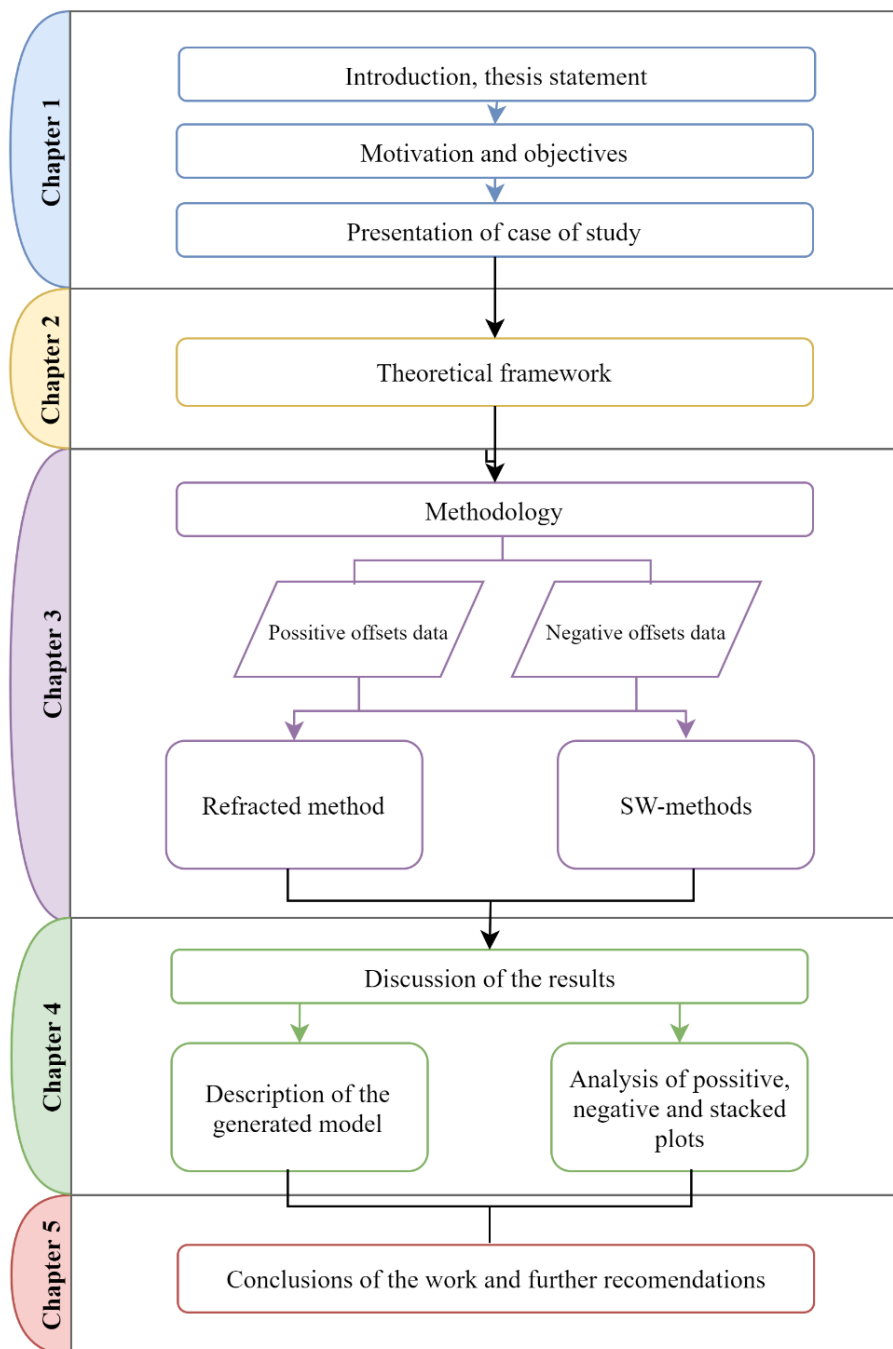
Chapter 1

Introduction, thesis statement

Motivation and objectives

Presentation of case of study

Chapter 2

Theoretical framework

Chapter 3

Methodology

Possitive offsets data

Negative offsets data

Refracted method

SW-methods

Chapter 4

Discussion of the results

Description of the generated model

Analysis of possitive, negative and stacked plots

Chapter 5

Conclusions of the work and further recomendations